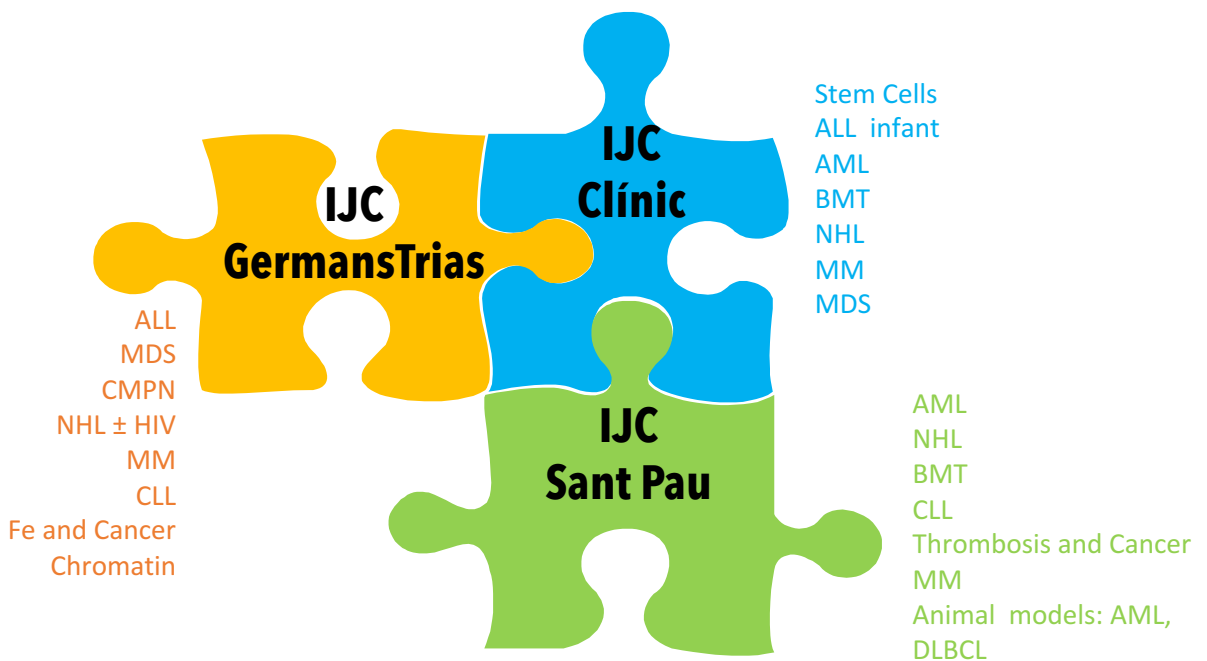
IJC
GermansTrias

ALL
MDS
CMPN
NHL ± HIV
MM
CLL
Fe and Cancer
Chromatin

IJC
Clínic

Stem Cells
ALL infant
AML
BMT
NHL
MM
MDS

IJC
Sant Pau

AML
NHL
BMT
CLL
Thrombosis and Cancer
MM
Animal models: AML, DLBCL